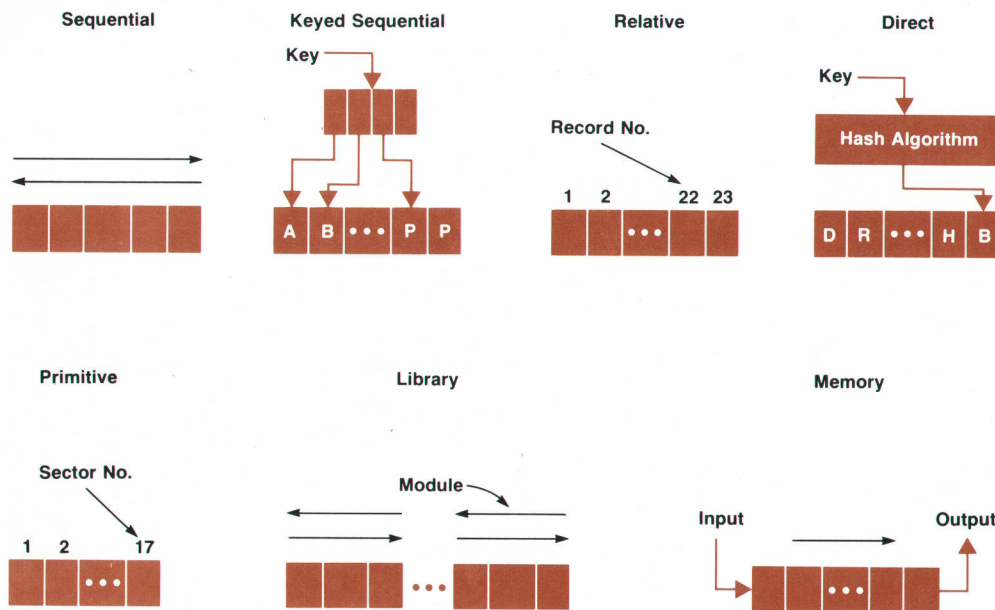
Sequential

Keyed Sequential

Key

A B ••• P P

Relative

Record No.

1 2 22 23

•••

Direct

Key

Hash Algorithm

D R ••• H B

Primitive

Sector No.

1 2 17

•••

Library

Module

•••

Memory

Input

Output

•••